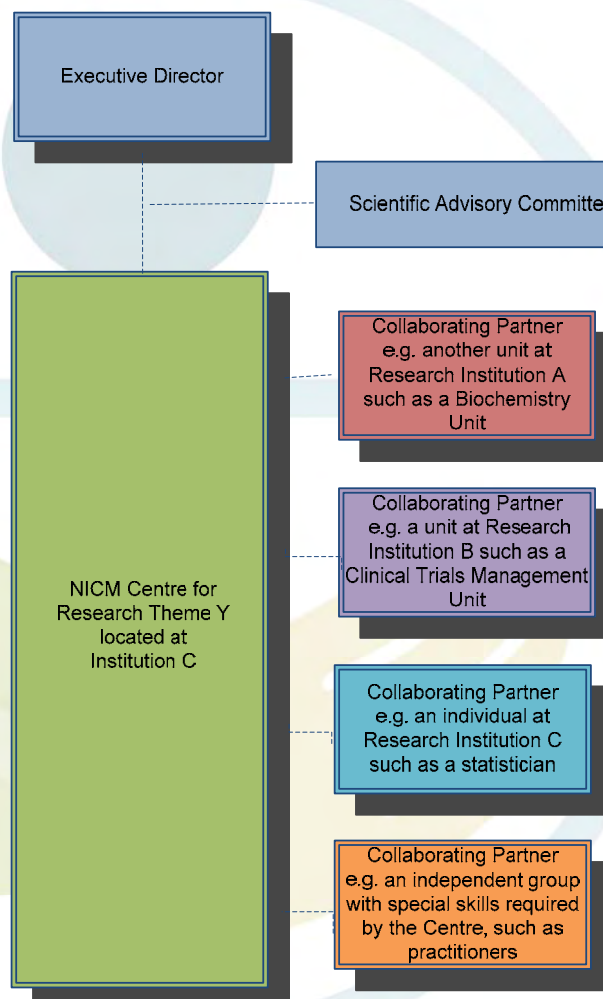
Executive Director

Scientific Advisory Committe

NICM Centre for Research Theme Y located at Institution C

Collaborating Partner e.g. another unit at Research Institution A such as a Biochemistry Unit

Collaborating Partner e.g. a unit at Research Institution B such as a Clinical Trials Management Unit

Collaborating Partner e.g. an individual at Research Institution C such as a statistician

Collaborating Partner e.g. an independent group with special skills required by the Centre, such as practitioners